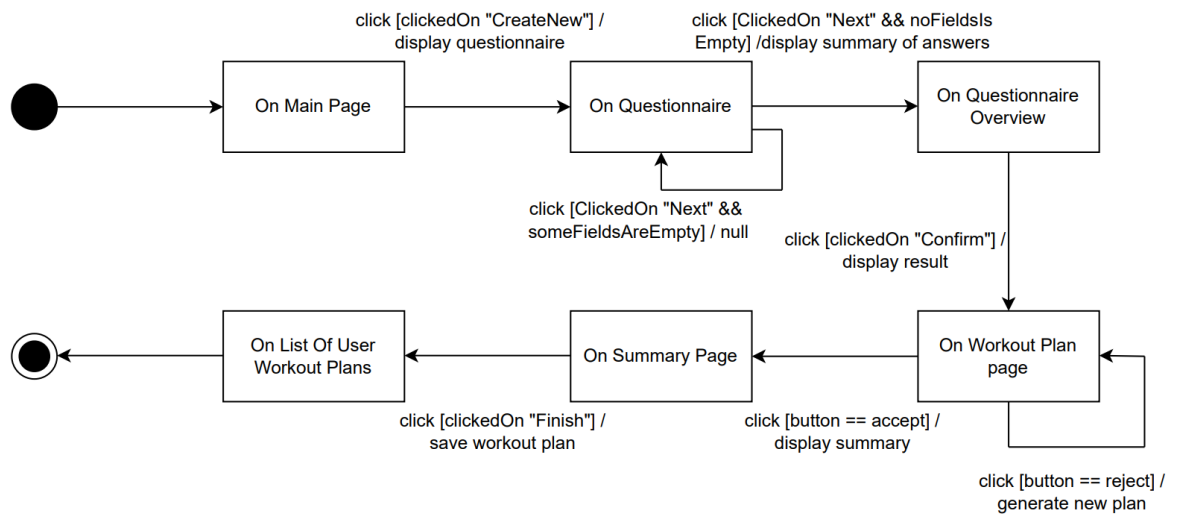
click [clickedOn "CreateNew"] / display questionnaire

click [ClickedOn "Next" && noFieldsIs Empty] /display summary of answers

On Main Page

On Questionnaire

On Questionnaire Overview

click [ClickedOn "Next" && someFieldsAreEmpty] / null

click [clickedOn "Confirm"] / display result

On List Of User Workout Plans

On Summary Page

On Workout Plan page

click [clickedOn "Finish"] / save workout plan

click [button == accept] / display summary

click [button == reject] / generate new plan